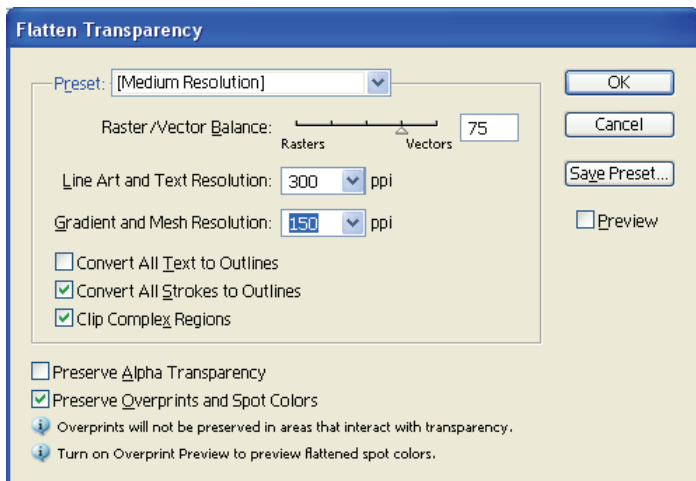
Flatten Transparency

Preset: [Medium Resolution]

Raster/Vector Balance: Rasters Vectors 75

Line Art and Text Resolution: 300 ppi

Gradient and Mesh Resolution: 150 ppi

Convert All Text to Outlines

Convert All Strokes to Outlines

Clip Complex Regions

Preserve Alpha Transparency

Preserve Overprints and Spot Colors

Overprints will not be preserved in areas that interact with transparency.

Turn on Overprint Preview to preview flattened spot colors.

OK

Cancel

Save Preset...

Preview